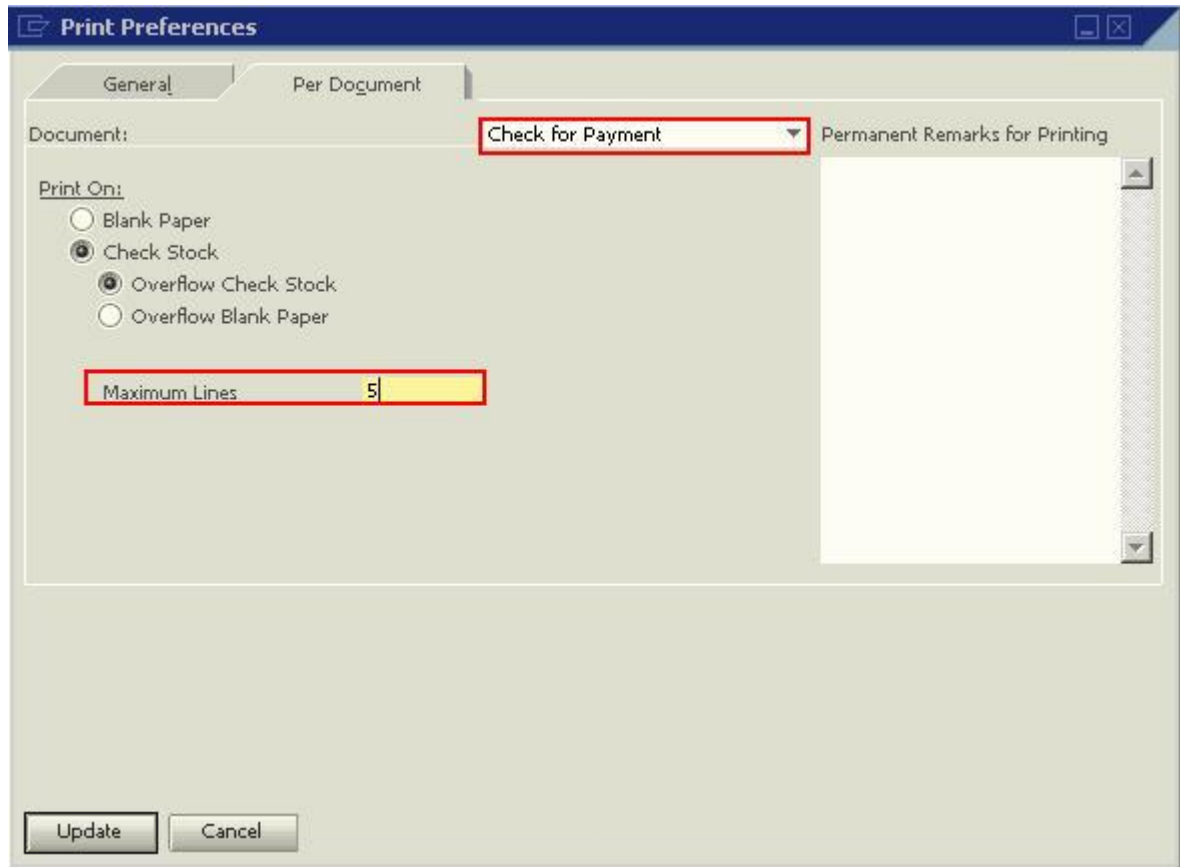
Print Preferences

General

Per Document

Document:

Check for Payment

Permanent Remarks for Printing

Print On:

Blank Paper

Check Stock

Overflow Check Stock

Overflow Blank Paper

Maximum Lines

5

Update

Cancel